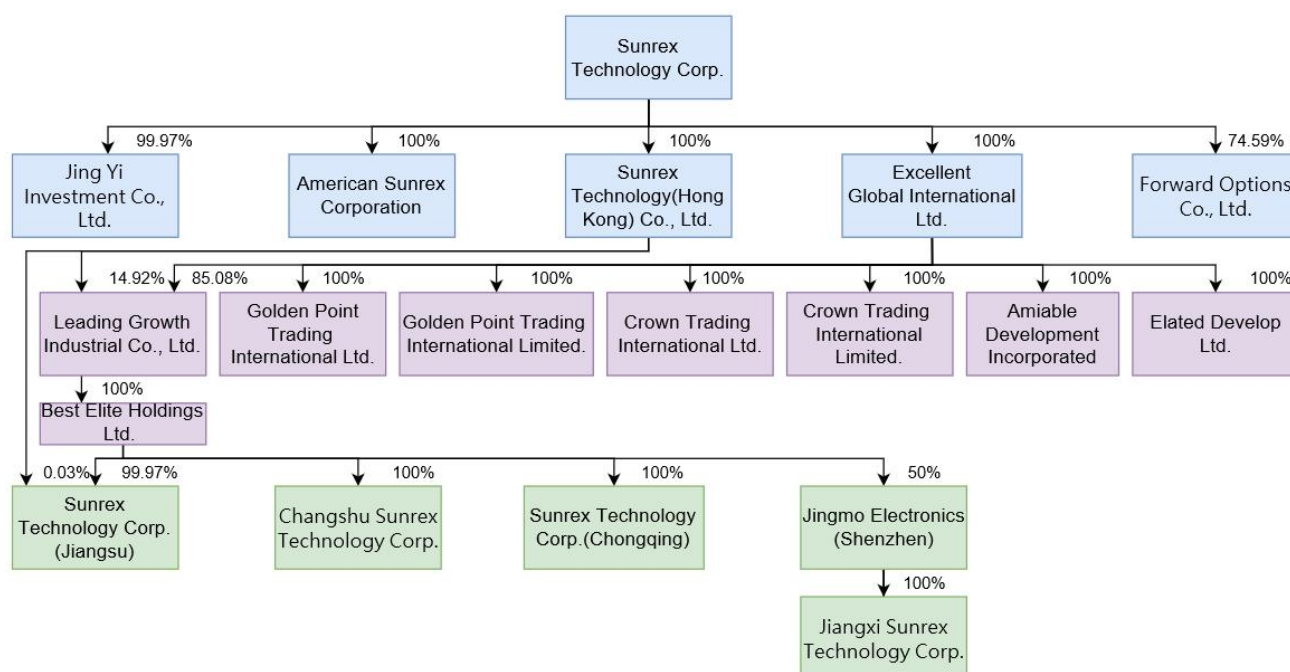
Sunrex Technology Corp.

99.97%
Jing Yi Investment Co., Ltd.

100%
American Sunrex Corporation

100%
Sunrex Technology(Hong Kong) Co., Ltd.

100%
Excellent Global International Ltd.

74.59%
Forward Options Co., Ltd.

14.92% 85.08%
Leading Growth Industrial Co., Ltd.

100%
Golden Point Trading International Ltd.

100%
Golden Point Trading International Limited.

100%
Crown Trading International Ltd.

100%
Crown Trading International Limited.

100%
Amiable Development Incorporated

100%
Elated Develop Ltd.

100%
Best Elite Holdings Ltd.

0.03% 99.97%
Sunrex Technology Corp. (Jiangsu)

100%
Changshu Sunrex Technology Corp.

100%
Sunrex Technology Corp.(Chongqing)

50%
Jingmo Electronics (Shenzhen)

100%
Jiangxi Sunrex Technology Corp.